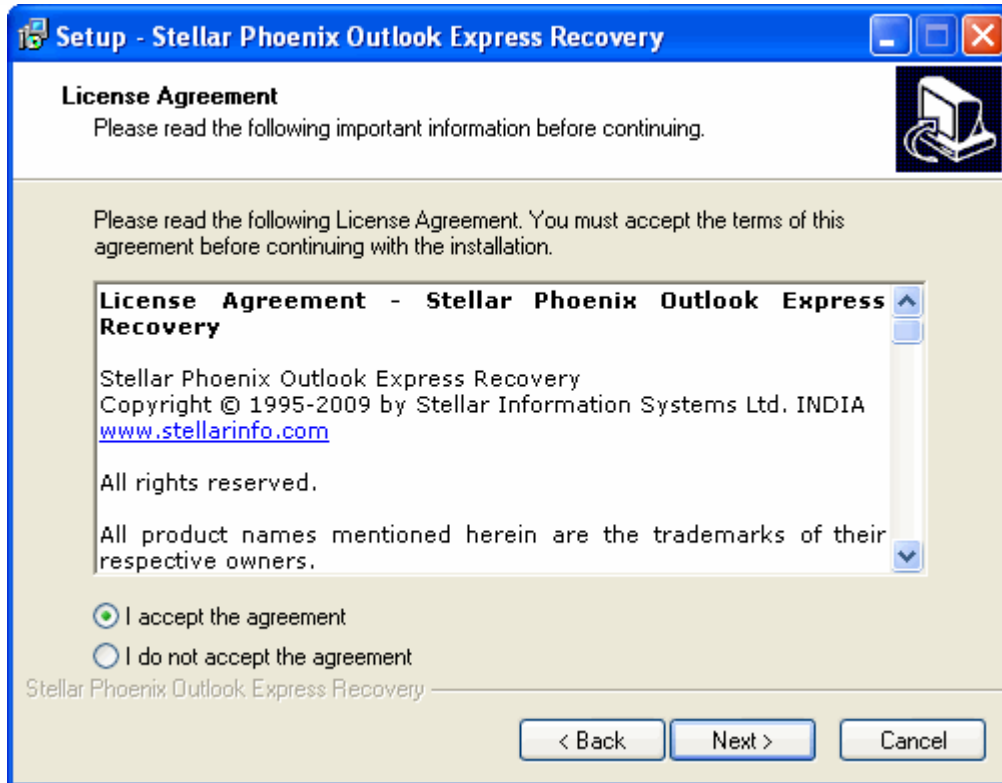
Setup - Stellar Phoenix Outlook Express Recovery

License Agreement
Please read the following important information before continuing.

Please read the following License Agreement. You must accept the terms of this agreement before continuing with the installation.

License Agreement - Stellar Phoenix Outlook Express Recovery

Stellar Phoenix Outlook Express Recovery
Copyright © 1995-2009 by Stellar Information Systems Ltd. INDIA
www.stellarinfo.com

All rights reserved.

All product names mentioned herein are the trademarks of their respective owners.

I accept the agreement

I do not accept the agreement

Stellar Phoenix Outlook Express Recovery

< Back
Next >
Cancel